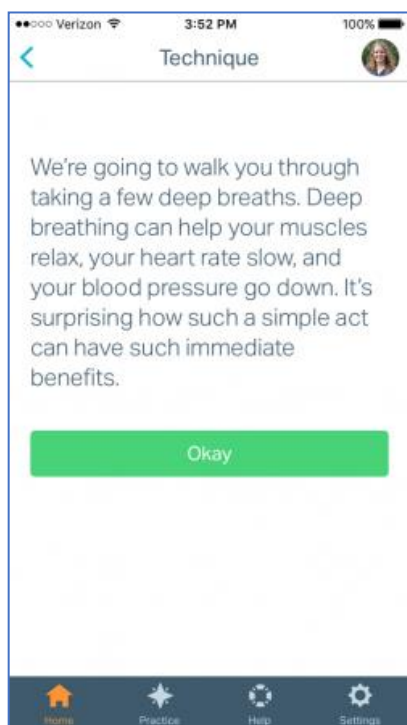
●●○○○ Verizon 3:52 PM 100%

<

Technique

We're going to walk you through taking a few deep breaths. Deep breathing can help your muscles relax, your heart rate slow, and your blood pressure go down. It's surprising how such a simple act can have such immediate benefits.

Okay

Home

Practice

Help

Settings